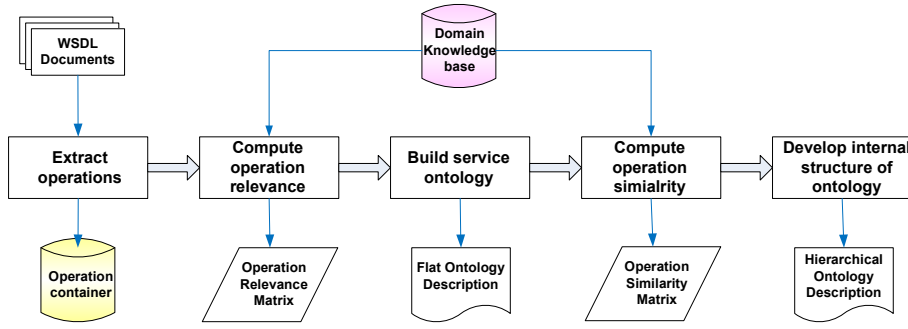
WSDL Documents

Domain Knowledge base

Extract operations

Compute operation relevance

Build service ontology

Compute operation similalrity

Develop internal structure of ontology

Operation container

Operation Relevance Matrix

Flat Ontology Description

Operation Similarity Matrix

Hierarchical Ontology Description